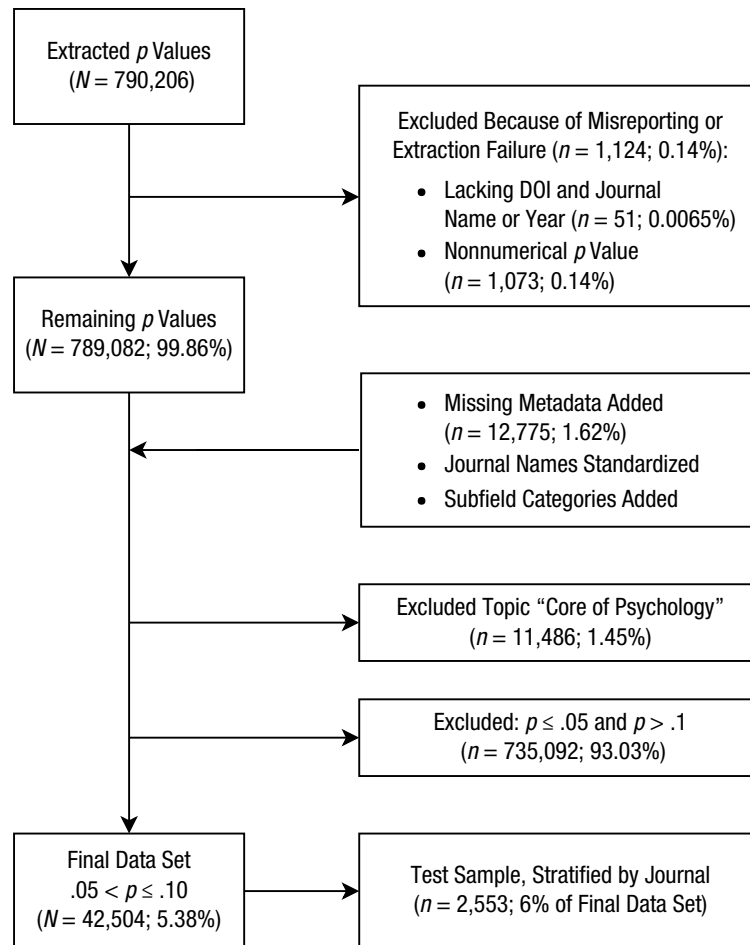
Extracted $p$ Values ($N = 790{,}206$)

Excluded Because of Misreporting or Extraction Failure ($n = 1{,}124$; 0.14%):
- Lacking DOI and Journal Name or Year ($n = 51$; 0.0065%)
- Nonnumerical $p$ Value ($n = 1{,}073$; 0.14%)

Remaining $p$ Values ($N = 789{,}082$; 99.86%)

- Missing Metadata Added ($n = 12{,}775$; 1.62%)
- Journal Names Standardized
- Subfield Categories Added

Excluded Topic “Core of Psychology” ($n = 11{,}486$; 1.45%)

Excluded: $p \leq .05$ and $p > .1$ ($n = 735{,}092$; 93.03%)

Final Data Set $.05 < p \leq .10$ ($N = 42{,}504$; 5.38%)

Test Sample, Stratified by Journal ($n = 2{,}553$; 6% of Final Data Set)